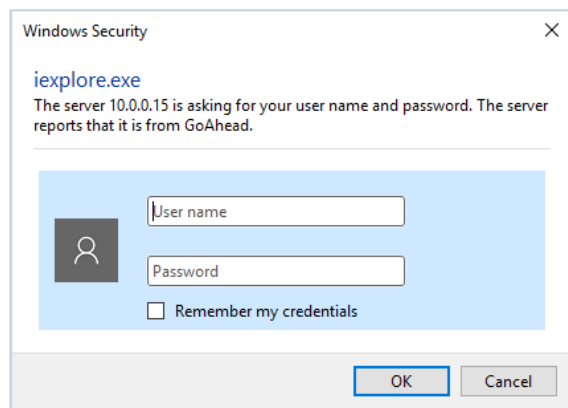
Windows Security

×

iexplore.exe

The server 10.0.0.15 is asking for your user name and password. The server reports that it is from GoAhead.

User name

Password

Remember my credentials

OK

Cancel